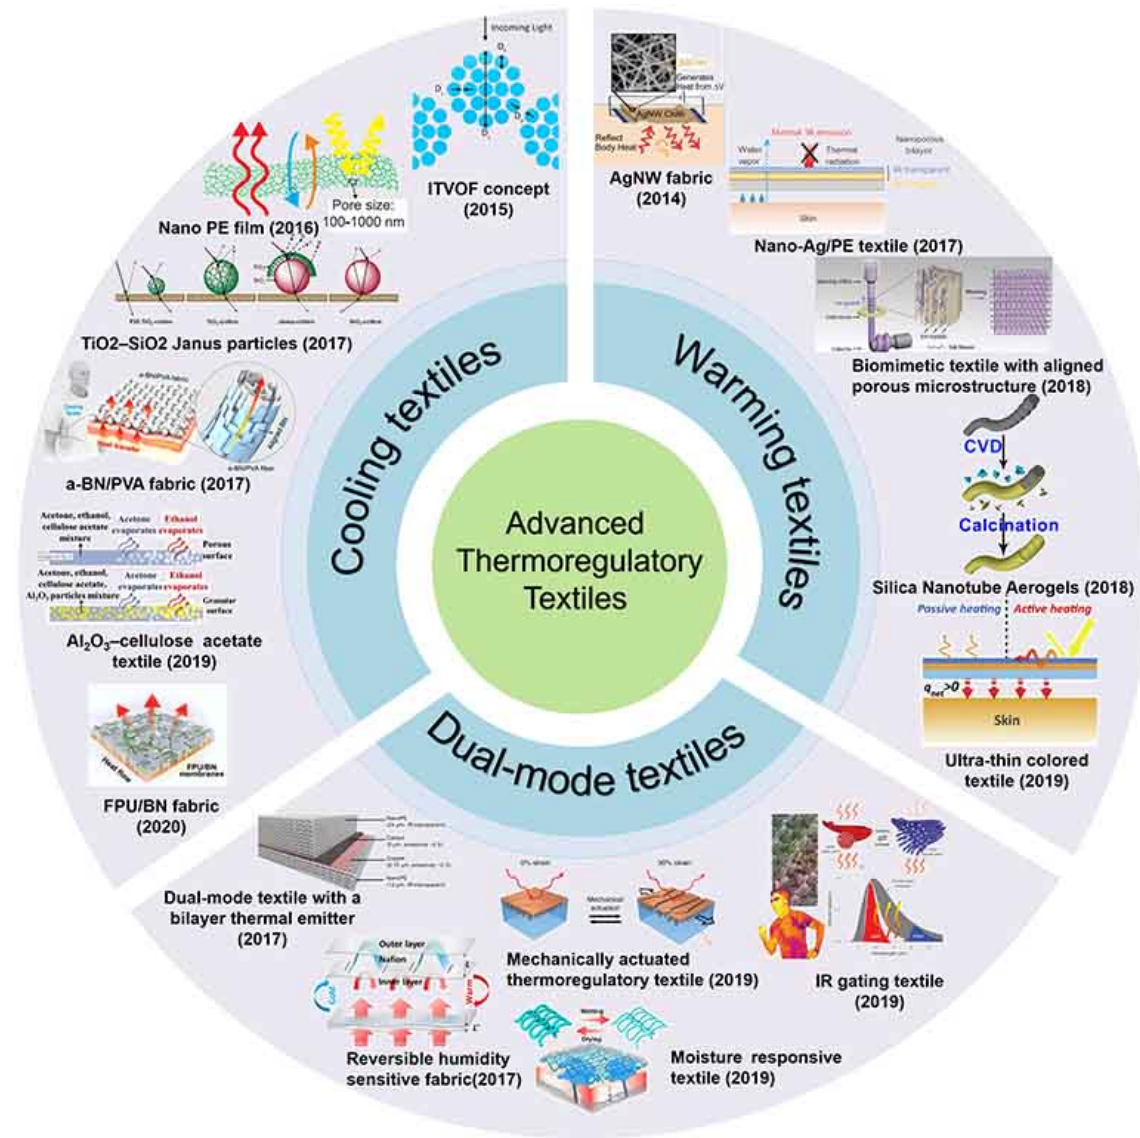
Advanced Thermoregulatory Textiles

Cooling textiles

Incoming Light

ITVOF concept (2015)

Pore size: 100-1000 nm

Nano PE film (2016)

TiO2–SiO2 Janus particles (2017)

a-BN/PVA fabric (2017)

Acetone, ethanol, cellulose acetate mixture
Acetone evaporates
Ethanol evaporates
Porous surface

Acetone, ethanol, cellulose acetate, $Al_2O_3$ particles mixture
Acetone evaporates
Ethanol evaporates
Granular surface

$Al_2O_3$–cellulose acetate textile (2019)

Heat flow
FPU/BN membranes

FPU/BN fabric (2020)

Warming textiles

Generates Heat from 3V
AgNW Cloth
Reflect Body Heat

AgNW fabric (2014)

Normal IR emission
Water vapor
Thermal radiation
Nanoporous bilayer
Skin

Nano-Ag/PE textile (2017)

Biomimetic textile with aligned porous microstructure (2018)

CVD

Calcination

Silica Nanotube Aerogels (2018)

Passive heating
Active heating
$q_{net}>0$
Skin

Ultra-thin colored textile (2019)

Dual-mode textiles

Dual-mode textile with a bilayer thermal emitter (2017)

0% strain
30% strain
Mechanical actuation

Mechanically actuated thermoregulatory textile (2019)

IR gating textile (2019)

Outer layer
Nafion
Inner layer
Cool
Warm

Reversible humidity sensitive fabric(2017)

Wetting
Drying

Moisture responsive textile (2019)